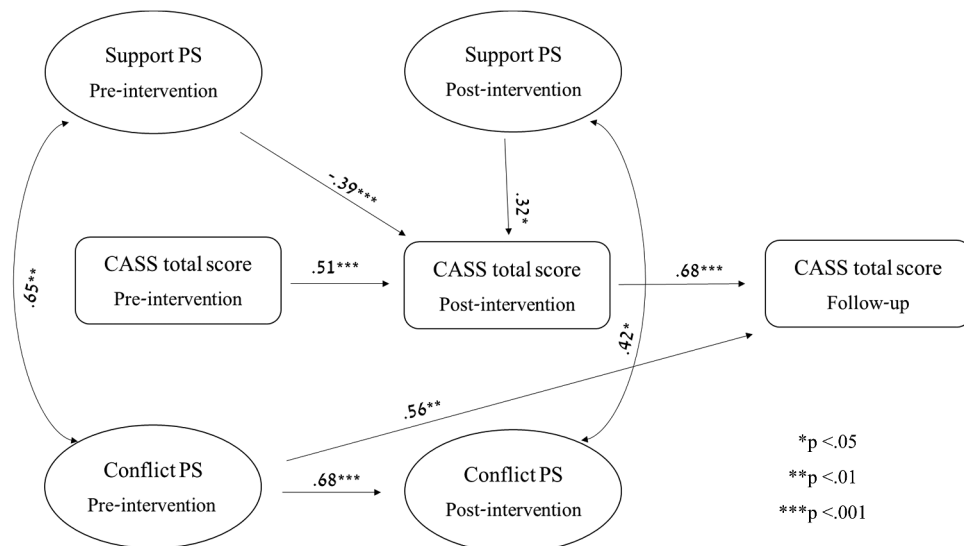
Support PS
Pre-intervention

Support PS
Post-intervention

-.39***

.32*

CASS total score
Pre-intervention

.51***

CASS total score
Post-intervention

.68***

CASS total score
Follow-up

.65**

.42*

.56**

Conflict PS
Pre-intervention

.68***

Conflict PS
Post-intervention

*p <.05
**p <.01
***p <.001